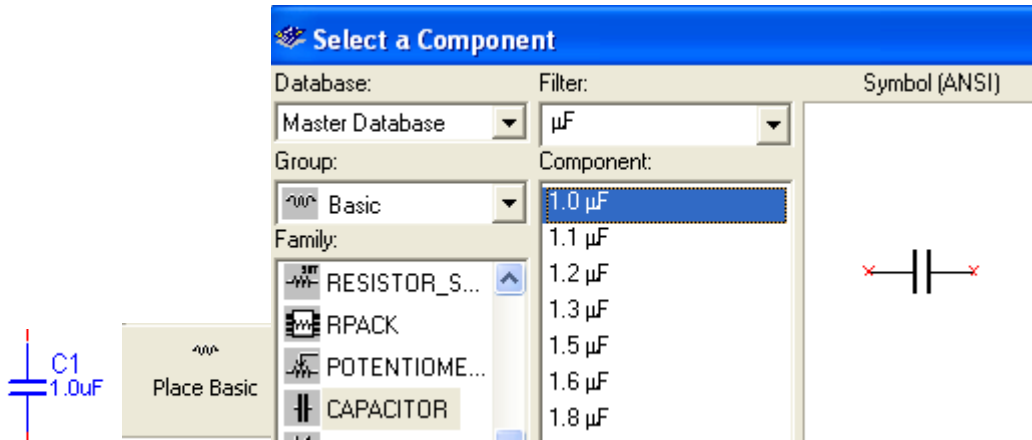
Select a Component

Database:
Master Database

Group:
Basic

Family:
RESISTOR_S...
RPACK
POTENTIOME...
CAPACITOR

Filter:
µF

Component:
1.0 µF
1.1 µF
1.2 µF
1.3 µF
1.5 µF
1.6 µF
1.8 µF

Symbol (ANSI)

C1
1.0uF

Place Basic